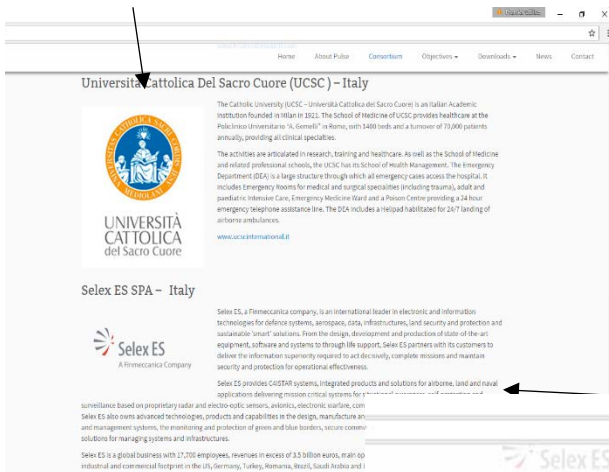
Home About Pulse Consortium Objectives Downloads News Contact

Università Cattolica Del Sacro Cuore (UCSC) – Italy

UNIVERSITÀ CATTOLICA del Sacro Cuore

The Catholic University (UCSC – Università Cattolica del Sacro Cuore) is an Italian Academic Institution founded in Milan in 1921. The School of Medicine of UCSC provides healthcare at the Policlinico Universitario "A. Gemelli" in Rome, with 1400 beds and a turnover of 70,000 patients annually, providing all clinical specialities.

The activities are articulated in research, training and healthcare. As well as the School of Medicine and related professional schools, the UCSC has its School of Health Management. The Emergency Department (DEA) is a large structure through which all emergency cases access the hospital. It includes Emergency Rooms for medical and surgical specialities (including trauma), adult and paediatric Intensive Care, Emergency Medicine Ward and a Poison Centre providing a 24 hour emergency telephone assistance line. The DEA includes a Helipad habilitated for 24/7 landing of airborne ambulances.

www.ucscinternational.it

Selex ES SPA – Italy

Selex ES
A Finmeccanica Company

Selex ES, a Finmeccanica company, is an international leader in electronic and information technologies for defence systems, aerospace, data, infrastructures, land security and protection and sustainable 'smart' solutions. From the design, development and production of state-of-the-art equipment, software and systems to through life support, Selex ES partners with its customers to deliver the information superiority required to act decisively, complete missions and maintain security and protection for operational effectiveness.

Selex ES provides C4ISTAR systems, integrated products and solutions for airborne, land and naval applications delivering mission critical systems for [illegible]

surveillance based on proprietary radar and electro-optic sensors, avionics, electronic warfare, com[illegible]
Selex ES also owns advanced technologies, products and capabilities in the design, manufacture an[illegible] and management systems, the monitoring and protection of green and blue borders, secure commu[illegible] solutions for managing systems and infrastructures.

Selex ES is a global business with 17,700 employees, revenues in excess of 3.5 billion euros, main op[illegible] industrial and commercial footprint in the US, Germany, Turkey, Romania, Brazil, Saudi Arabia and I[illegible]

Selex ES